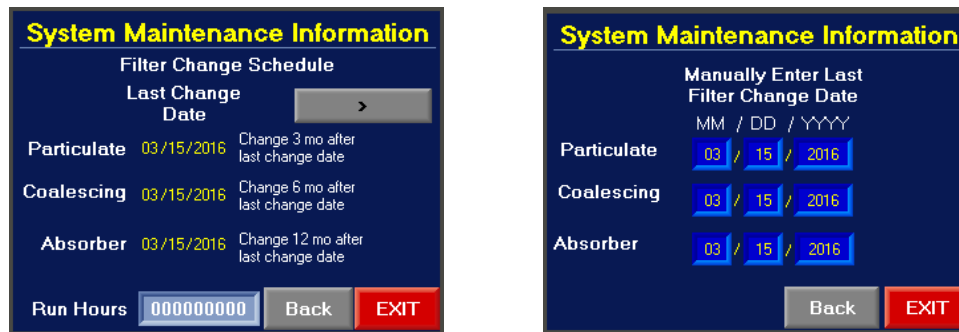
System Maintenance Information

Filter Change Schedule

Last Change Date

>

Particulate 03/15/2016 Change 3 mo after last change date

Coalescing 03/15/2016 Change 6 mo after last change date

Absorber 03/15/2016 Change 12 mo after last change date

Run Hours 000000000 Back EXIT

System Maintenance Information

Manually Enter Last Filter Change Date

MM / DD / YYYY

Particulate 03 / 15 / 2016

Coalescing 03 / 15 / 2016

Absorber 03 / 15 / 2016

Back EXIT